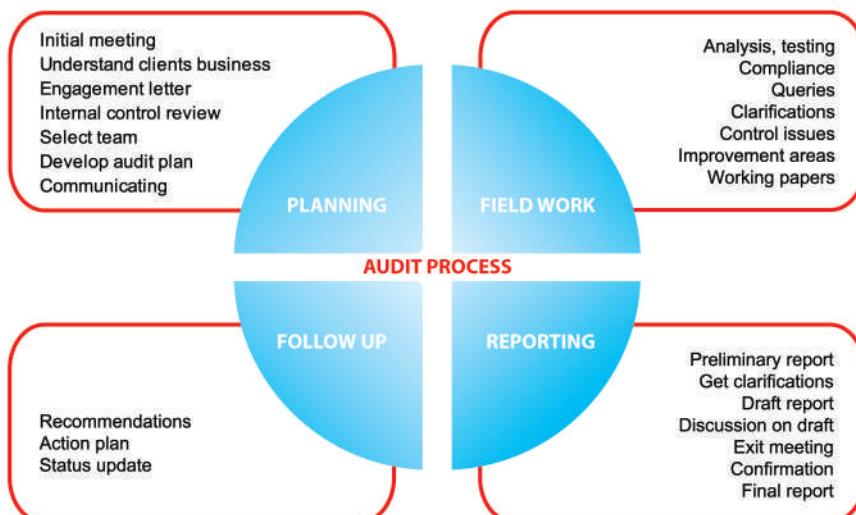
Initial meeting
Understand clients business
Engagement letter
Internal control review
Select team
Develop audit plan
Communicating

Analysis, testing
Compliance
Queries
Clarifications
Control issues
Improvement areas
Working papers

PLANNING

FIELD WORK

AUDIT PROCESS

FOLLOW UP

REPORTING

Recommendations
Action plan
Status update

Preliminary report
Get clarifications
Draft report
Discussion on draft
Exit meeting
Confirmation
Final report